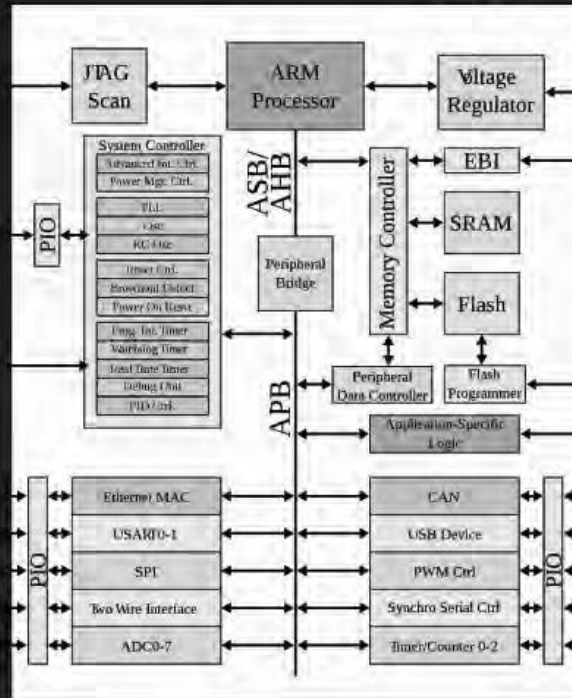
JTAG Scan

ARM Processor

Vltage Regulator

System Controller
Advanced Int. Ctrl.
Power Mgt. Ctrl.
PLL
OSC
RC Osc
Timer Ctrl.
Brownout Detect
Power On Reset
Prog. Int. Timer
Watchdog Timer
Real Time Timer
Debug Unit
PIO Ctrl.

PIO

ASB/ AHB

Peripheral Bridge

Memory Controller

EBI

SRAM

Flash

APB

Peripheral Data Controller

Flash Programmer

Application-Specific Logic

PIO

Ethernet MAC
USART0-1
SPI
Two Wire Interface
ADC0-7

CAN
USB Device
PWM Ctrl
Synchro Serial Ctrl
Timer/Counter 0-2

PIO